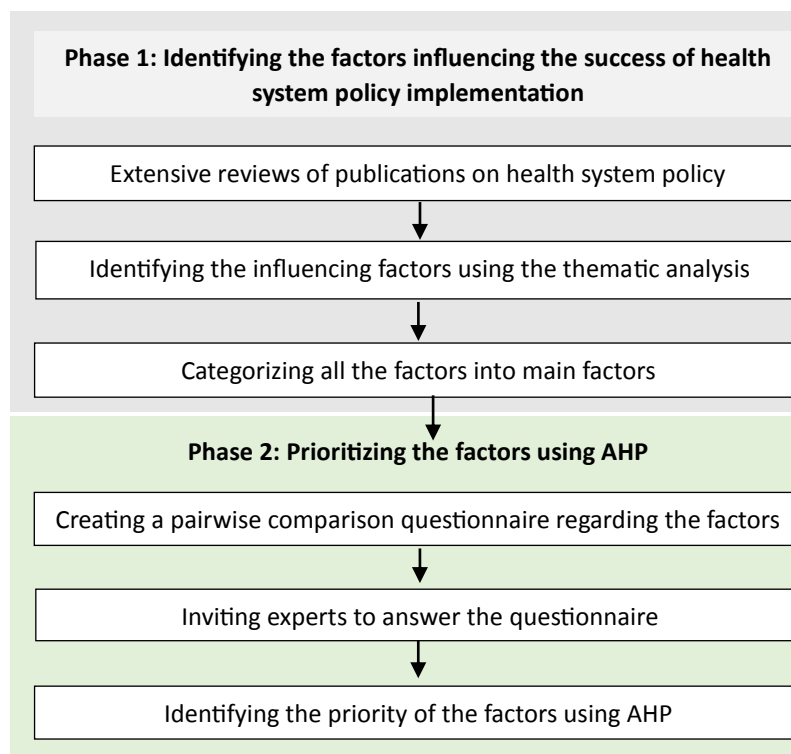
Phase 1: Identifying the factors influencing the success of health system policy implementation

Extensive reviews of publications on health system policy

Identifying the influencing factors using the thematic analysis

Categorizing all the factors into main factors

Phase 2: Prioritizing the factors using AHP

Creating a pairwise comparison questionnaire regarding the factors

Inviting experts to answer the questionnaire

Identifying the priority of the factors using AHP